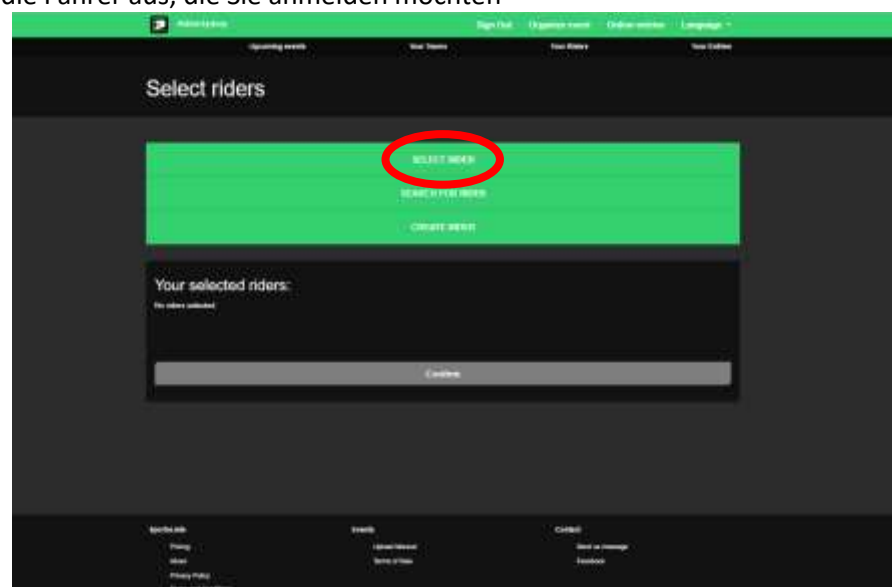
die Fahrer aus, die Sie anmelden möchten

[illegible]

Sign Out Organize event Online entries Language

Upcoming events Your Teams Your Riders Your Entries

Select riders

SELECT RIDER

SEARCH FOR RIDER

CREATE RIDER

Your selected riders:

No riders selected

Continue

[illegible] Events Contact

Pricing Upload Results Send us message

About Terms of Use Facebook

Privacy Policy

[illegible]